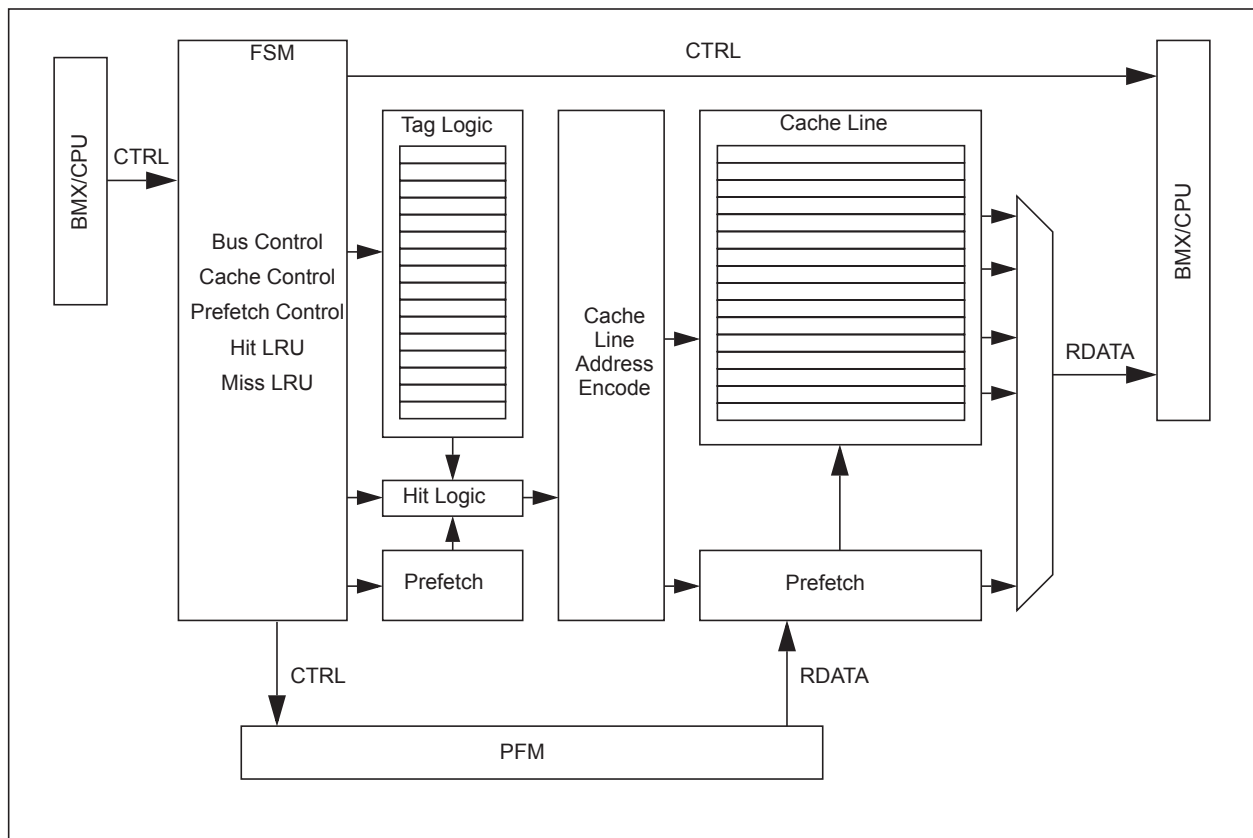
BMX/CPU

CTRL

FSM

Bus Control
Cache Control
Prefetch Control
Hit LRU
Miss LRU

CTRL

Tag Logic

Hit Logic

Prefetch

Cache Line Address Encode

Cache Line

Prefetch

RDATA

BMX/CPU

CTRL

RDATA

PFM